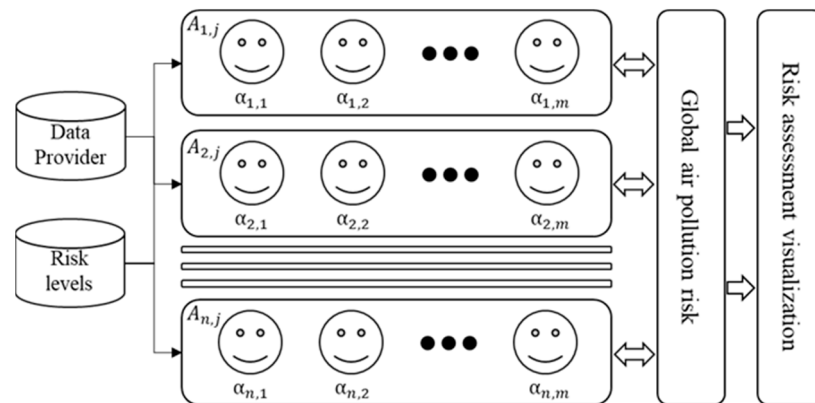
Data Provider

Risk levels

$A_{1,j}$

$\alpha_{1,1}$ $\alpha_{1,2}$ $\alpha_{1,m}$

$A_{2,j}$

$\alpha_{2,1}$ $\alpha_{2,2}$ $\alpha_{2,m}$

$A_{n,j}$

$\alpha_{n,1}$ $\alpha_{n,2}$ $\alpha_{n,m}$

Global air pollution risk

Risk assessment visualization